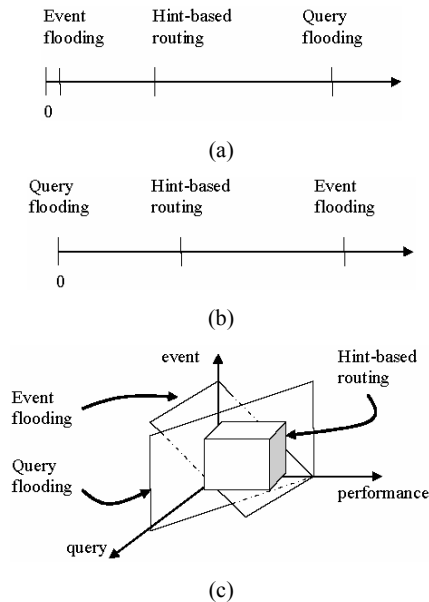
Event flooding

Hint-based routing

Query flooding

0

(a)

Query flooding

Hint-based routing

Event flooding

0

(b)

event

Hint-based routing

Event flooding

Query flooding

performance

query

(c)